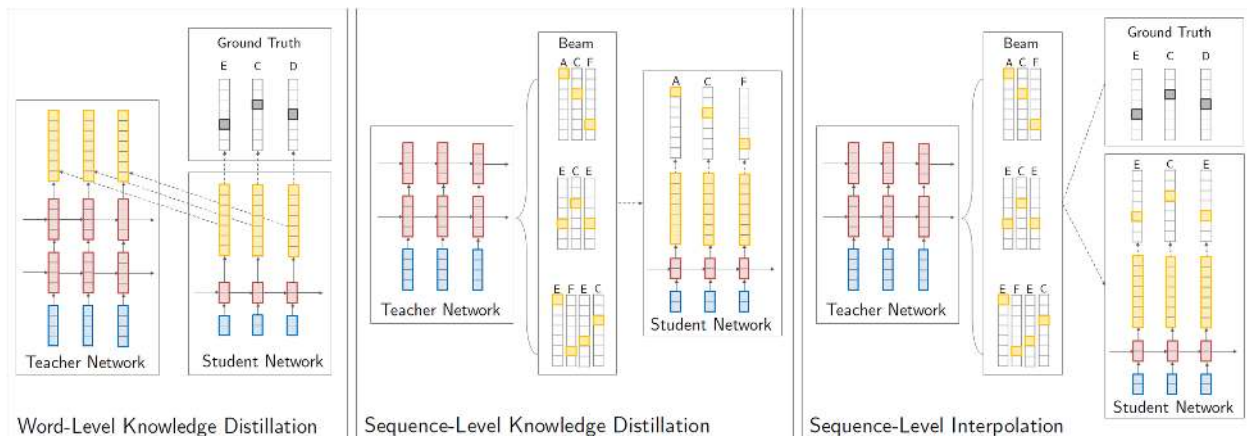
Ground Truth
E C D
Teacher Network
Student Network
Word-Level Knowledge Distillation

Beam
A C F
E C E
E F E C
A C F
Teacher Network
Student Network
Sequence-Level Knowledge Distillation

Beam
A C F
E C E
E F E C
Ground Truth
E C D
E C E
Teacher Network
Student Network
Sequence-Level Interpolation